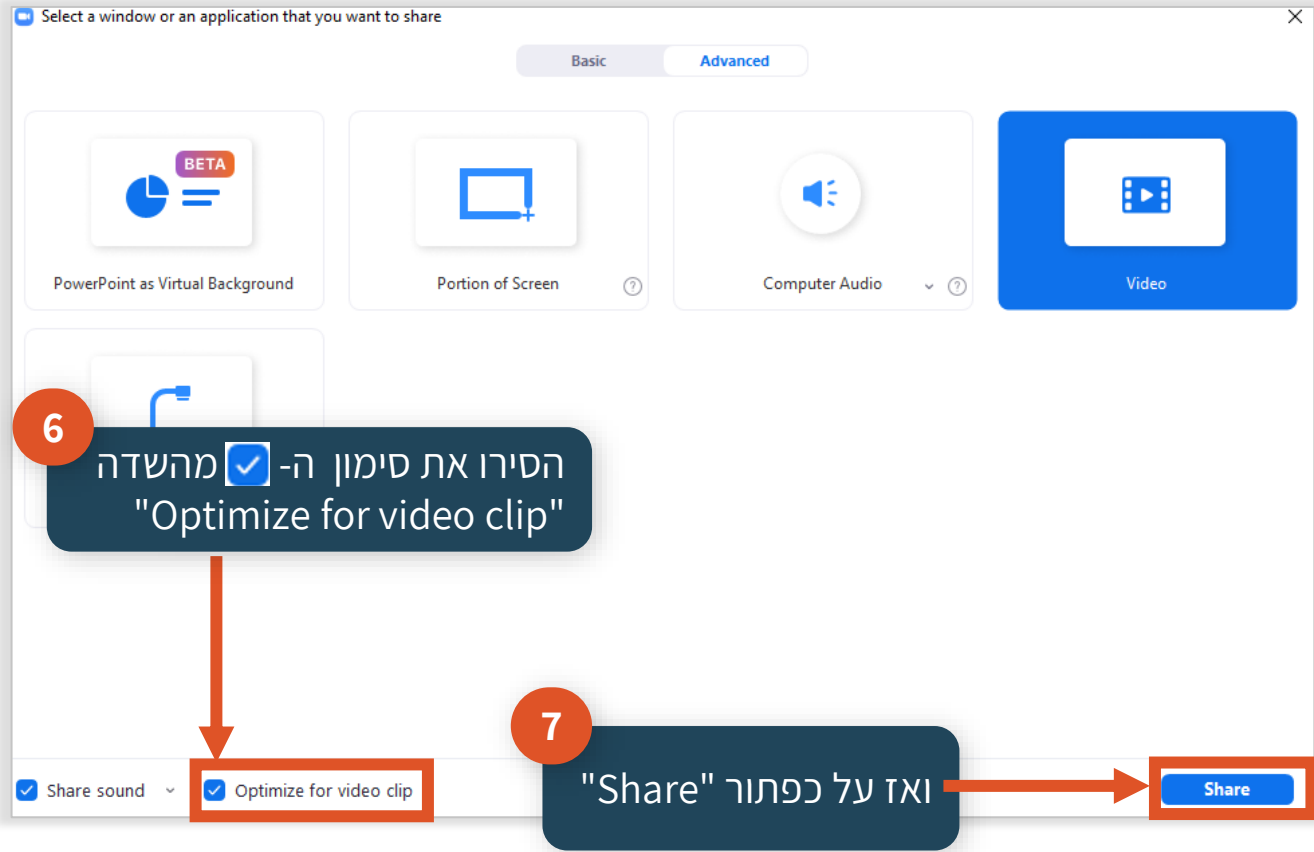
Select a window or an application that you want to share

Basic
Advanced

BETA
PowerPoint as Virtual Background

Portion of Screen

Computer Audio

Video

6
הסירו את סימון ה- מהשדה "Optimize for video clip"

7
ואז על כפתור "Share"

Share sound
Optimize for video clip
Share